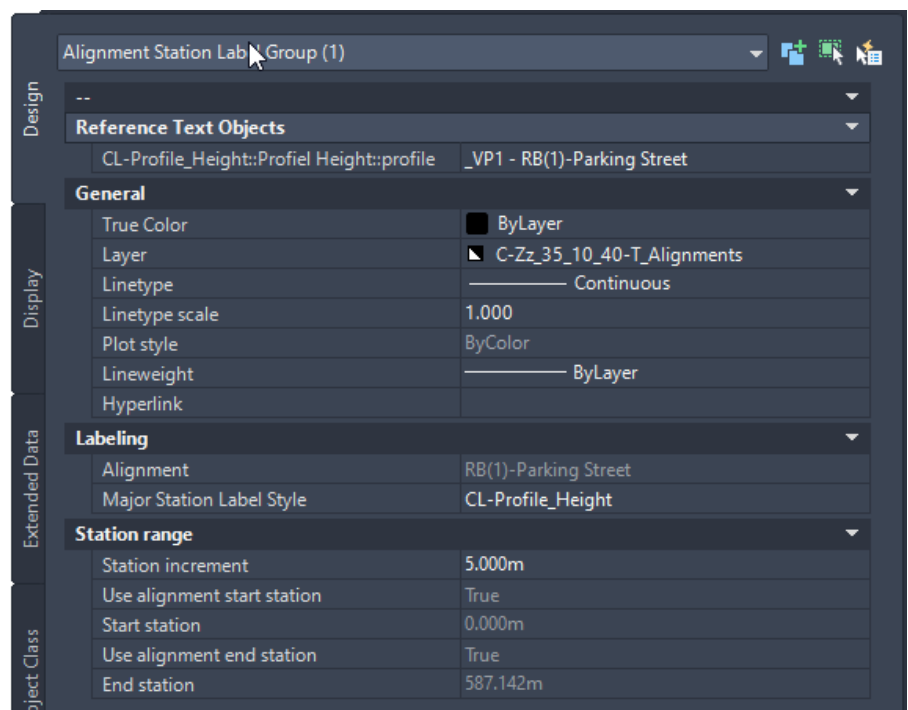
Design

Display

Extended Data

ject Class

Alignment Station Lab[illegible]Group (1)

--

Reference Text Objects

| | |
|---|---|
| CL-Profile_Height::Profiel Height::profile | _VP1 - RB(1)-Parking Street |

General

| | |
|---|---|
| True Color | ByLayer |
| Layer | C-Zz_35_10_40-T_Alignments |
| Linetype | Continuous |
| Linetype scale | 1.000 |
| Plot style | ByColor |
| Lineweight | ByLayer |
| Hyperlink | |

Labeling

| | |
|---|---|
| Alignment | RB(1)-Parking Street |
| Major Station Label Style | CL-Profile_Height |

Station range

| | |
|---|---|
| Station increment | 5.000m |
| Use alignment start station | True |
| Start station | 0.000m |
| Use alignment end station | True |
| End station | 587.142m |